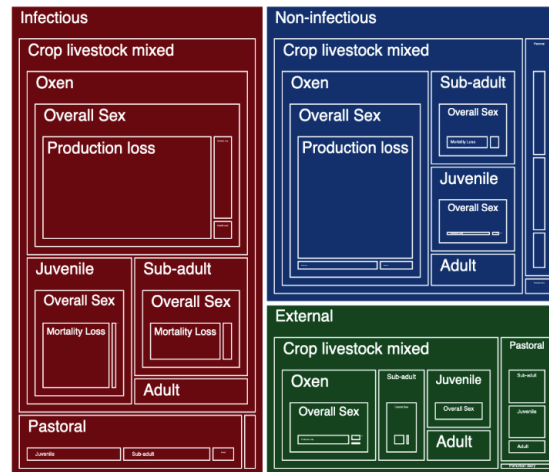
Infectious
Crop livestock mixed
Oxen
Overall Sex
Production loss
Juvenile
Overall Sex
Mortality Loss
Sub-adult
Overall Sex
Mortality Loss
Adult
Pastoral
Juvenile
Sub-adult

Non-infectious
Crop livestock mixed
Oxen
Overall Sex
Production loss
Sub-adult
Overall Sex
Mortality Loss
Juvenile
Overall Sex
Adult

External
Crop livestock mixed
Oxen
Overall Sex
Sub-adult
Juvenile
Overall Sex
Adult
Pastoral
Sub-adult
Juvenile
Adult